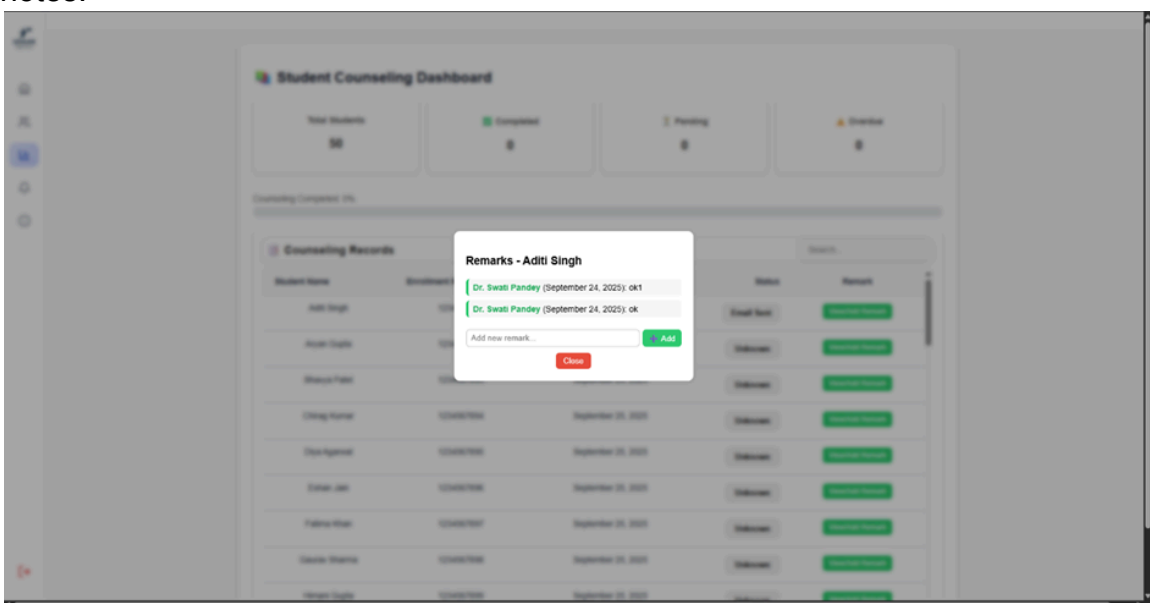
notes.

Student Counseling Dashboard

| Total Students | Completed | Pending | Overdue |
|---|---|---|---|
| 50 | 0 | 0 | 0 |

Counseling Completed: 0%

Counseling Records

Search...

| Student Name | Enrollment No. | | Status | Remark |
|---|---|---|---|---|
| Aditi Singh | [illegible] | | Email Sent | View/Add Remark |
| Arjun Gupta | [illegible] | | Unknown | View/Add Remark |
| Bhavya Patel | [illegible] | September 25, 2025 | Unknown | View/Add Remark |
| Chirag Kumar | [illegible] | September 25, 2025 | Unknown | View/Add Remark |
| Diya Agarwal | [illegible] | September 25, 2025 | Unknown | View/Add Remark |
| Eshan Jain | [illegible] | September 25, 2025 | Unknown | View/Add Remark |
| Fatima Khan | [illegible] | September 25, 2025 | Unknown | View/Add Remark |
| Gaurav Sharma | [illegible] | September 25, 2025 | Unknown | View/Add Remark |
| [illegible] | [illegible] | September 25, 2025 | Unknown | View/Add Remark |

Remarks - Aditi Singh

Dr. Swati Pandey (September 24, 2025): ok1

Dr. Swati Pandey (September 24, 2025): ok

Add new remark...

Add

Close